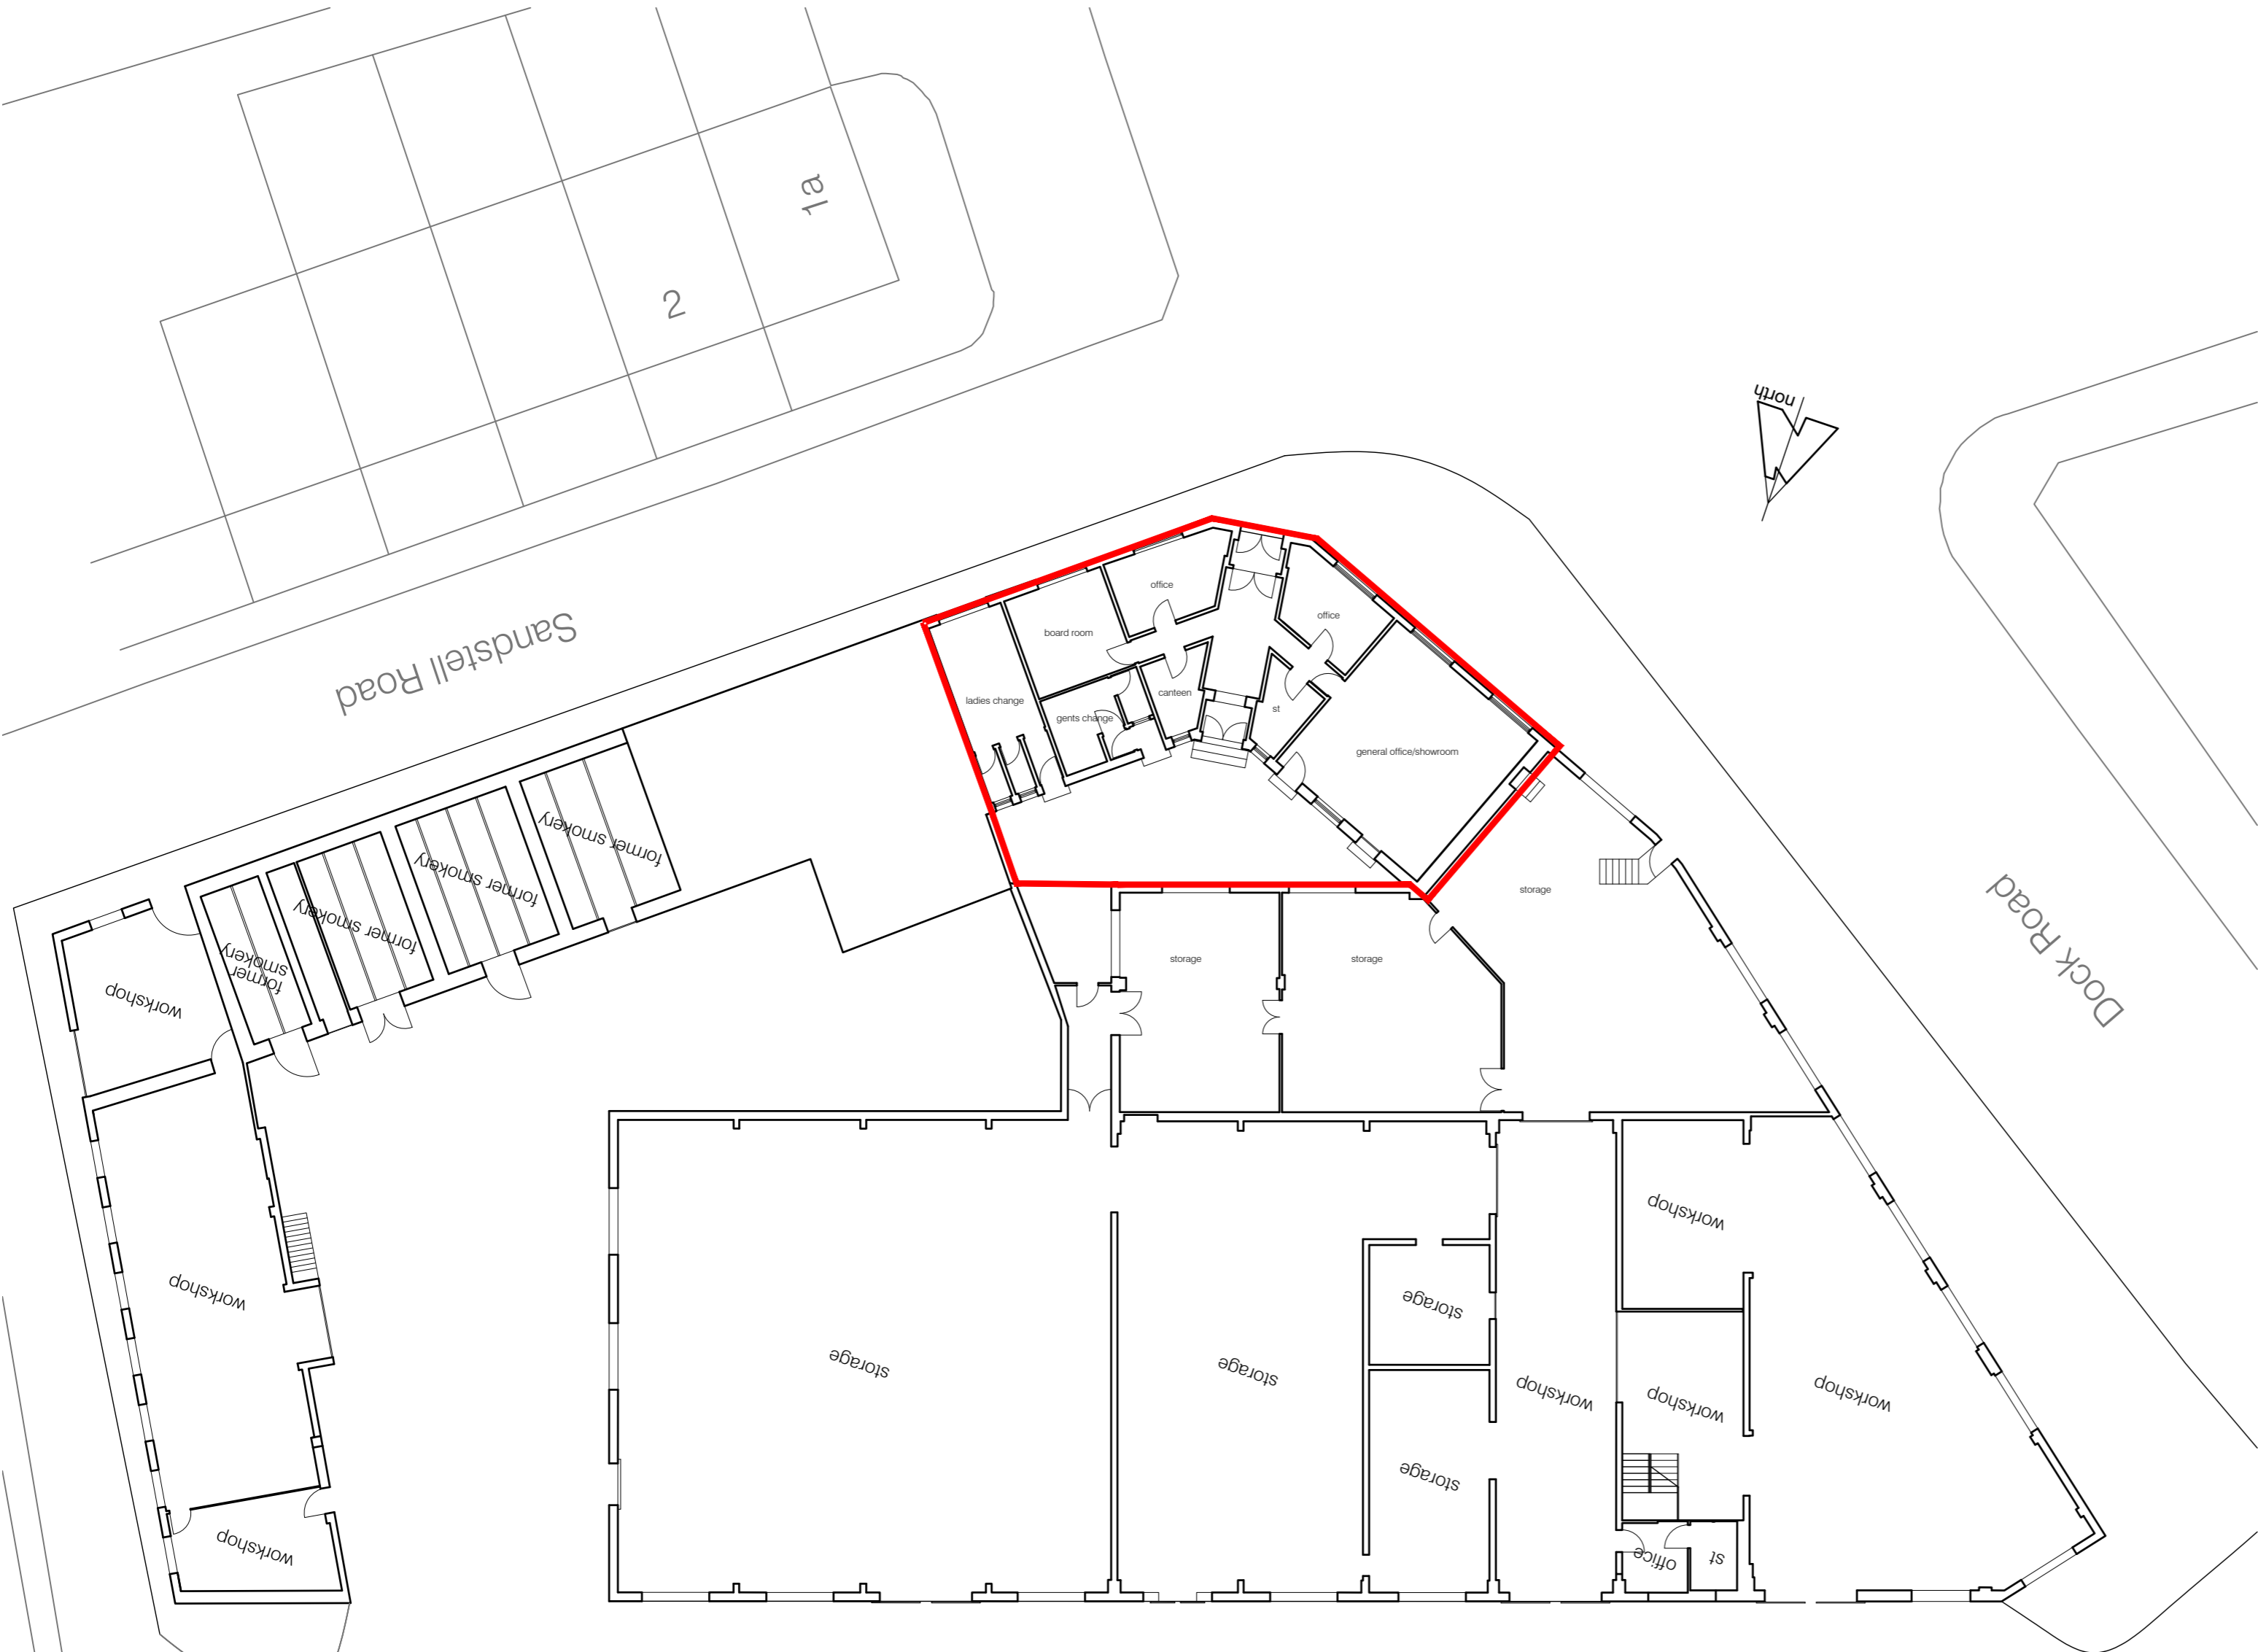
1a

2

north

Sandstell Road

Dock Road

office

board room

office

ladies change

gents change

canteen

st

general office/showroom

former smokery

former smokery

former smokery

former smokery

workshop

storage

storage

storage

workshop

storage

storage

storage

storage

storage

workshop

workshop

workshop

workshop

workshop

office

st